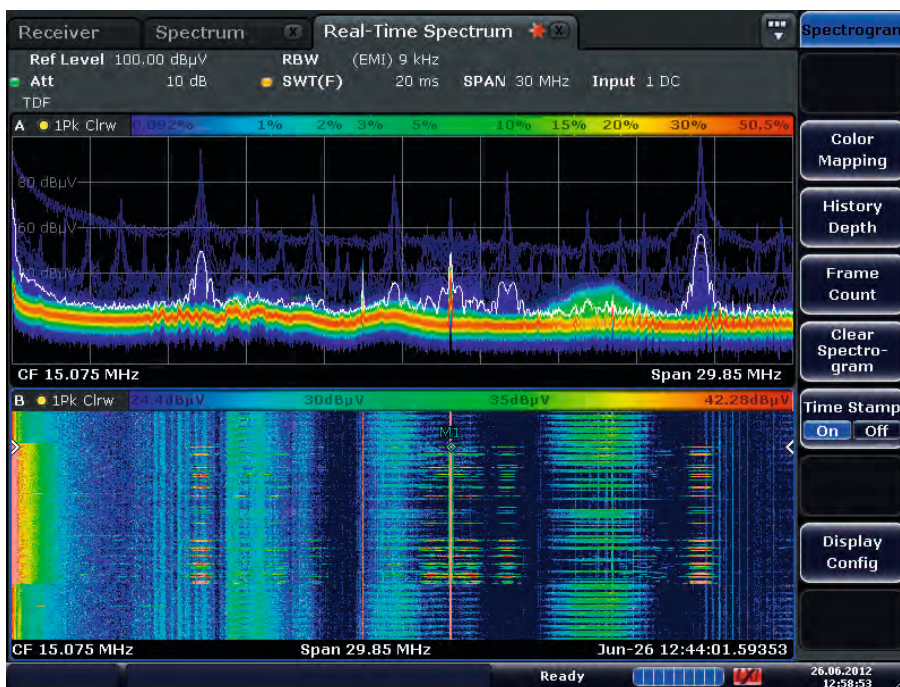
Receiver | Spectrum | Real-Time Spectrum

Spectrogram

Ref Level 100.00 dBµV RBW (EMI) 9 kHz
Att 10 dB SWT(F) 20 ms SPAN 30 MHz Input 1 DC
TDF

A 1Pk Clrw 0.092% 1% 2% 3% 5% 10% 15% 20% 30% 50.5%

80 dBµV
60 dBµV
40 dBµV

CF 15.075 MHz Span 29.85 MHz

B 1Pk Clrw 24.4dBµV 30dBµV 35dBµV 42.28dBµV

M1

CF 15.075 MHz Span 29.85 MHz Jun-26 12:44:01.59353

Color Mapping

History Depth

Frame Count

Clear Spectro-gram

Time Stamp
On Off

Display Config

Ready

26.06.2012
12:58:53